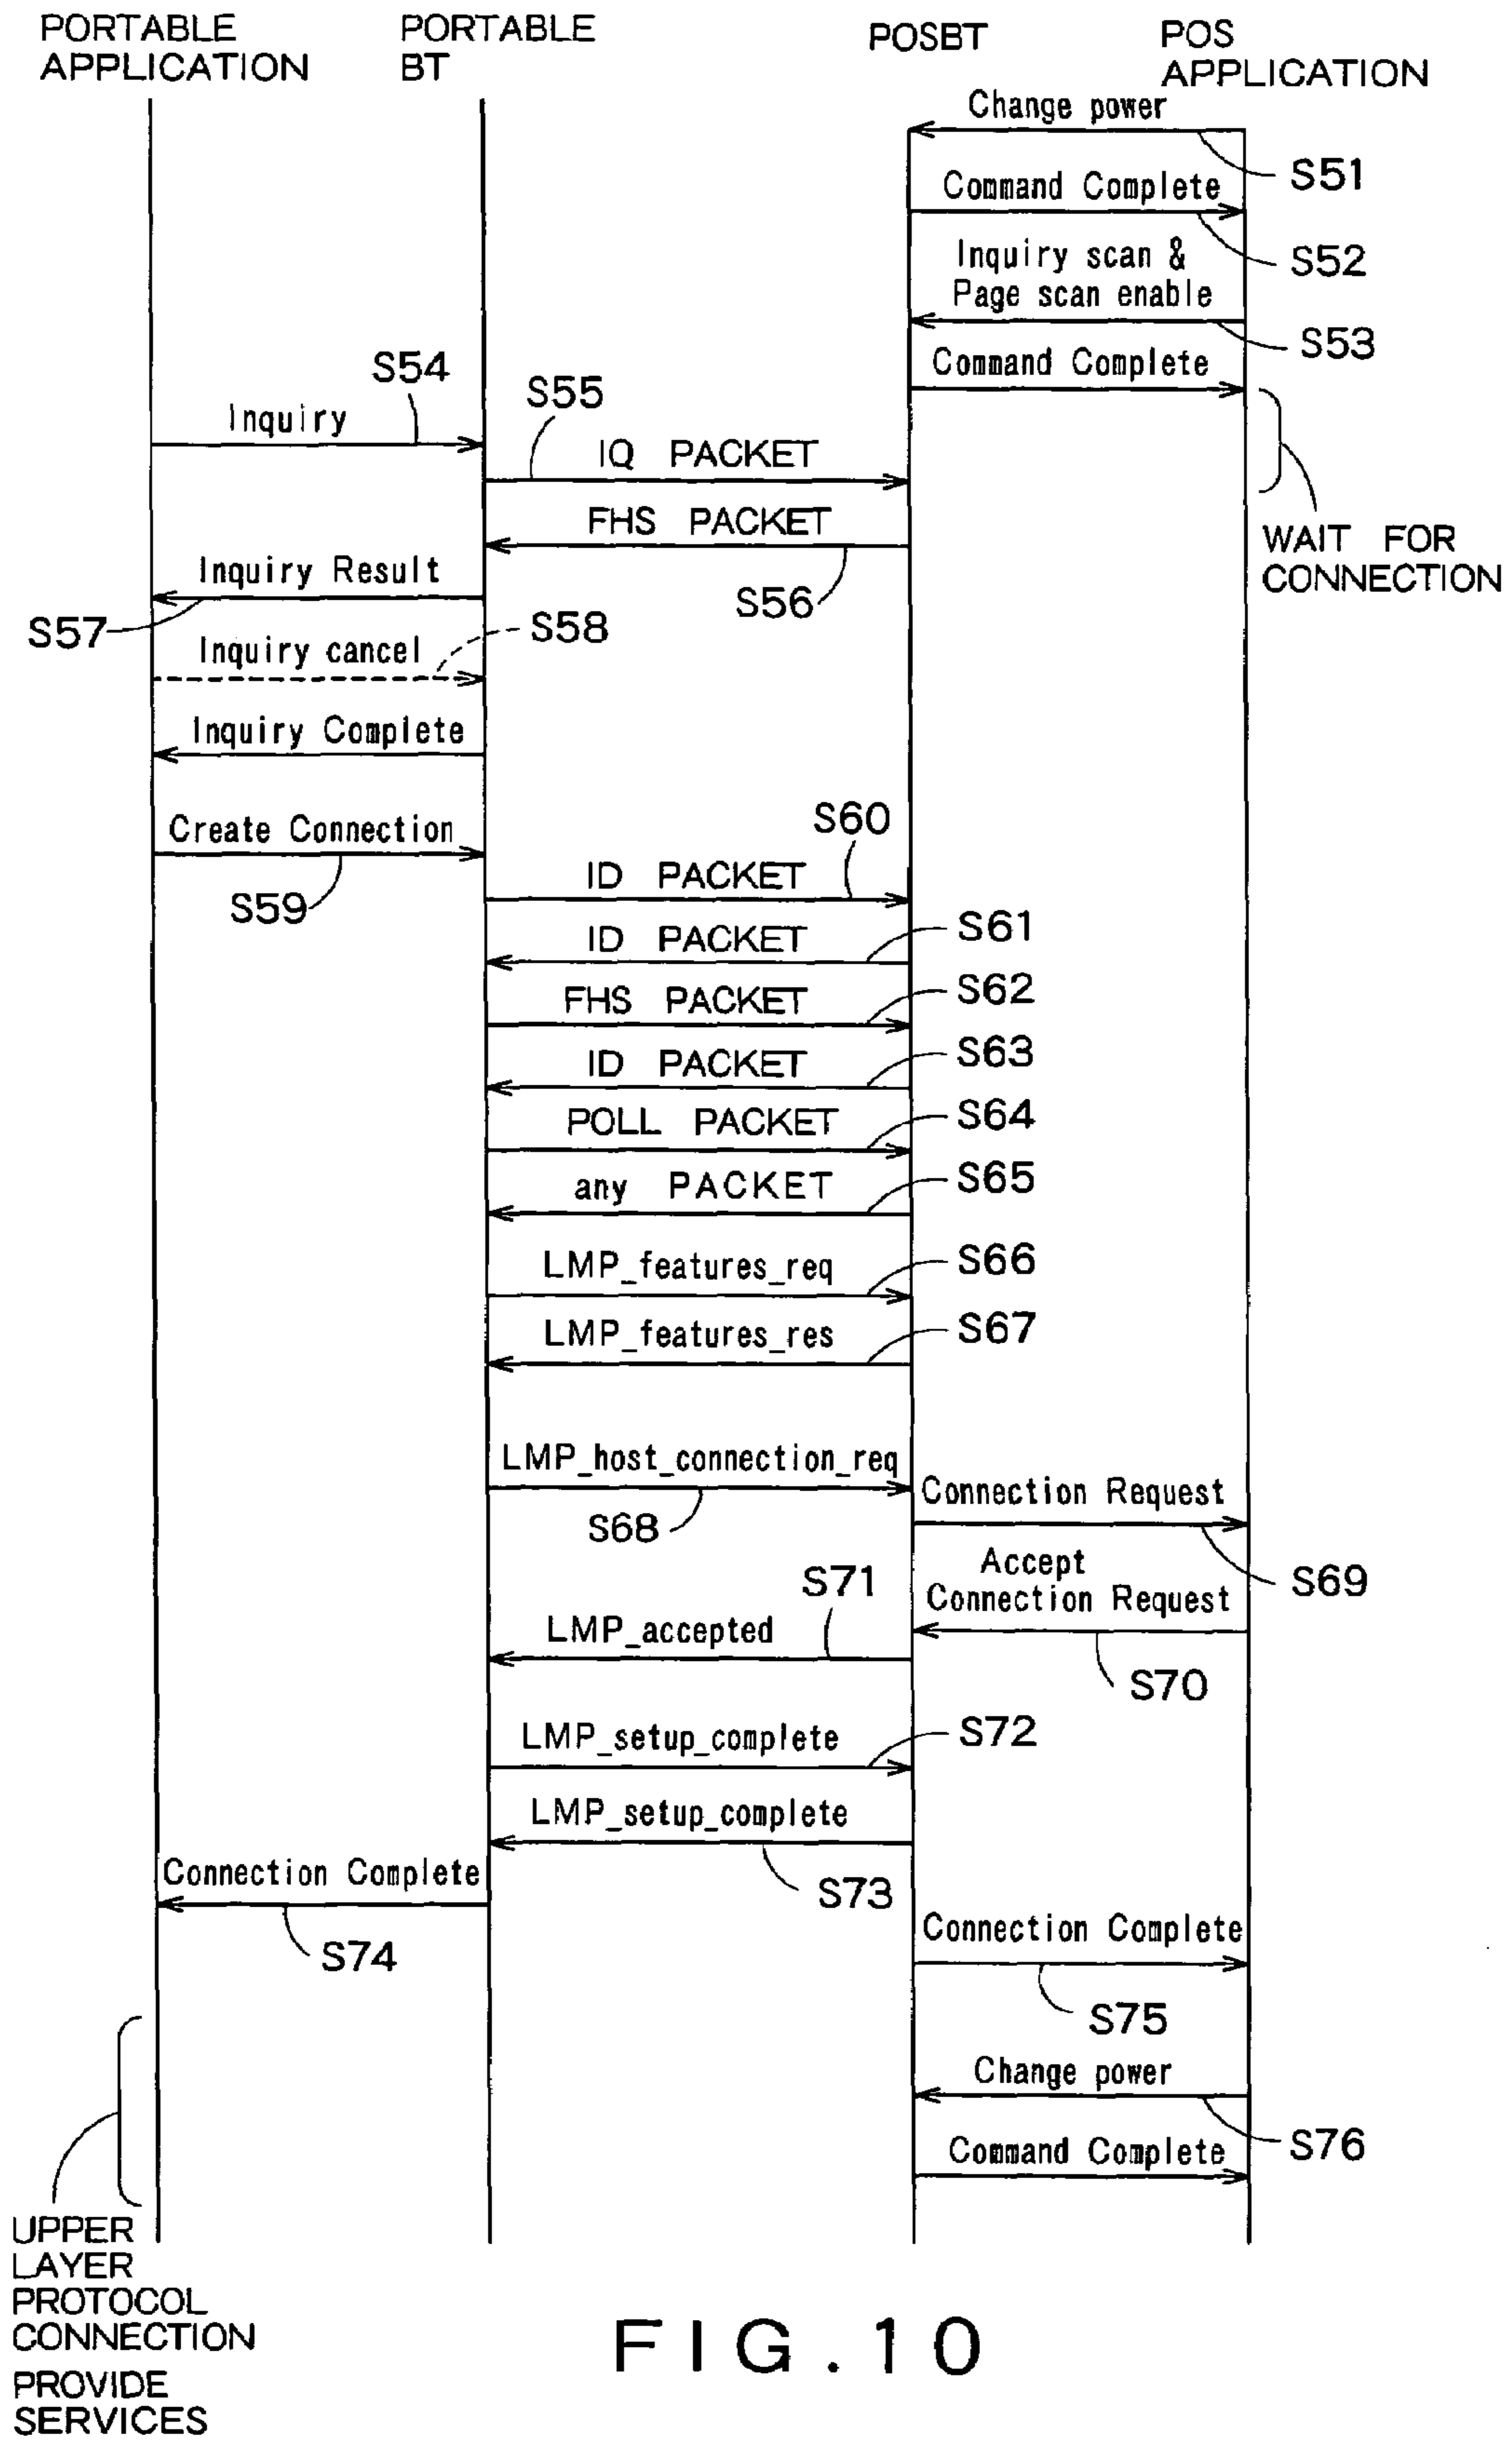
PORTABLE APPLICATION

PORTABLE BT

POSBT

POS APPLICATION

Change power

S51

Command Complete

S52

Inquiry scan & Page scan enable

S53

Command Complete

WAIT FOR CONNECTION

S54

Inquiry

S55

IQ PACKET

FHS PACKET

S56

Inquiry Result

S57

Inquiry cancel

S58

Inquiry Complete

Create Connection

S59

S60

ID PACKET

ID PACKET

S61

FHS PACKET

S62

ID PACKET

S63

POLL PACKET

S64

any PACKET

S65

LMP_features_req

S66

LMP_features_res

S67

LMP_host_connection_req

S68

Connection Request

S69

Accept Connection Request

S70

S71

LMP_accepted

LMP_setup_complete

S72

LMP_setup_complete

S73

Connection Complete

S74

Connection Complete

S75

Change power

S76

Command Complete

UPPER LAYER PROTOCOL CONNECTION

PROVIDE SERVICES

FIG.10